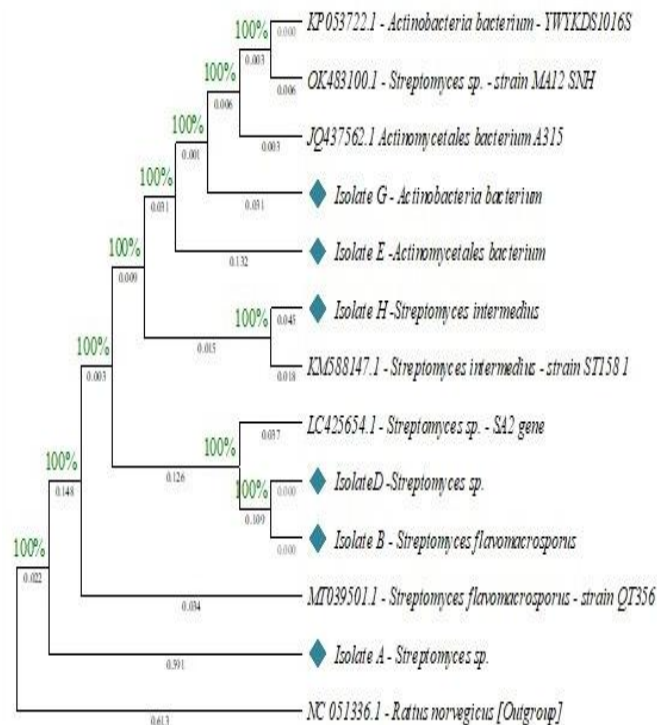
100% 0.000 KP053722.1 - Actinobacteria bacterium - YWYKDS1016S
100% 0.003
0.006 OK483100.1 - Streptomyces sp. - strain MA12 SNH
100% 0.006
0.003 JQ437562.1 Actinomycetales bacterium A315
100% 0.001
0.031 Isolate G - Actinobacteria bacterium
100% 0.031
0.132 Isolate E -Actinomycetales bacterium
100% 0.009
100% 0.045 Isolate H -Streptomyces intermedius
0.015
0.018 KM588147.1 - Streptomyces intermedius - strain ST158 1
100% 0.003
0.037 LC425654.1 - Streptomyces sp. - SA2 gene
100%
0.126
100% 0.000 IsolateD -Streptomyces sp.
0.109
0.000 Isolate B - Streptomyces flavomacrosporus
100% 0.148
100% 0.022
0.034 MT039501.1 - Streptomyces flavomacrosporus - strain QT356
0.391 Isolate A - Streptomyces sp.
0.613 NC 051336.1 - Rattus norvegicus [Outgroup]